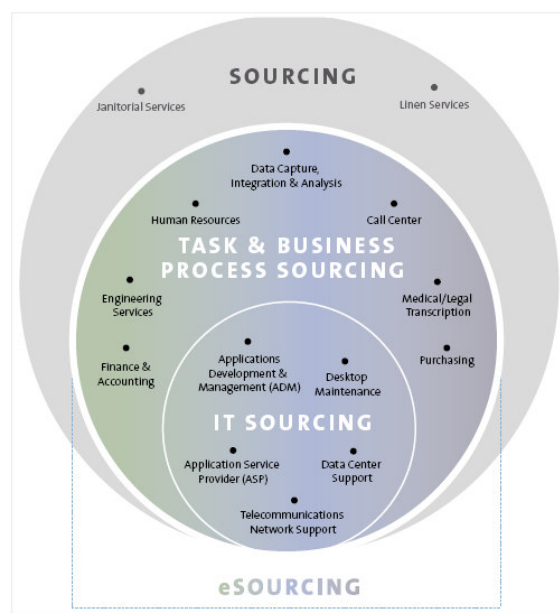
SOURCING

Janitorial Services

Linen Services

Data Capture, Integration & Analysis

Human Resources

Call Center

TASK & BUSINESS PROCESS SOURCING

Engineering Services

Medical/Legal Transcription

Finance & Accounting

Purchasing

Applications Development & Management (ADM)

Desktop Maintenance

IT SOURCING

Application Service Provider (ASP)

Data Center Support

Telecommunications Network Support

eSOURCING